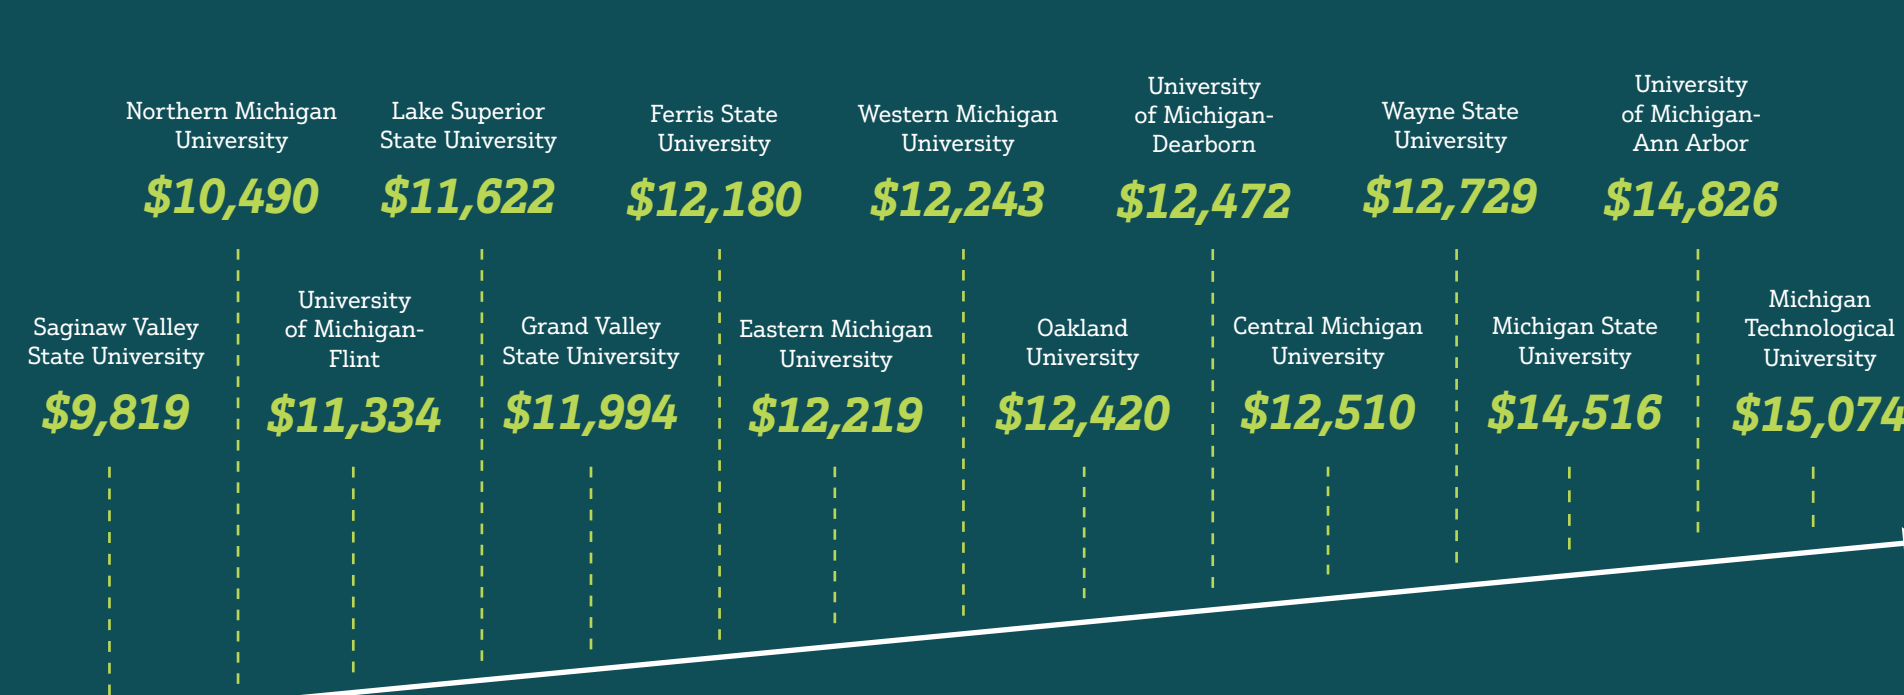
Northern Michigan University
$10,490

Lake Superior State University
$11,622

Ferris State University
$12,180

Western Michigan University
$12,243

University of Michigan-Dearborn
$12,472

Wayne State University
$12,729

University of Michigan-Ann Arbor
$14,826

Saginaw Valley State University
$9,819

University of Michigan-Flint
$11,334

Grand Valley State University
$11,994

Eastern Michigan University
$12,219

Oakland University
$12,420

Central Michigan University
$12,510

Michigan State University
$14,516

Michigan Technological University
$15,074